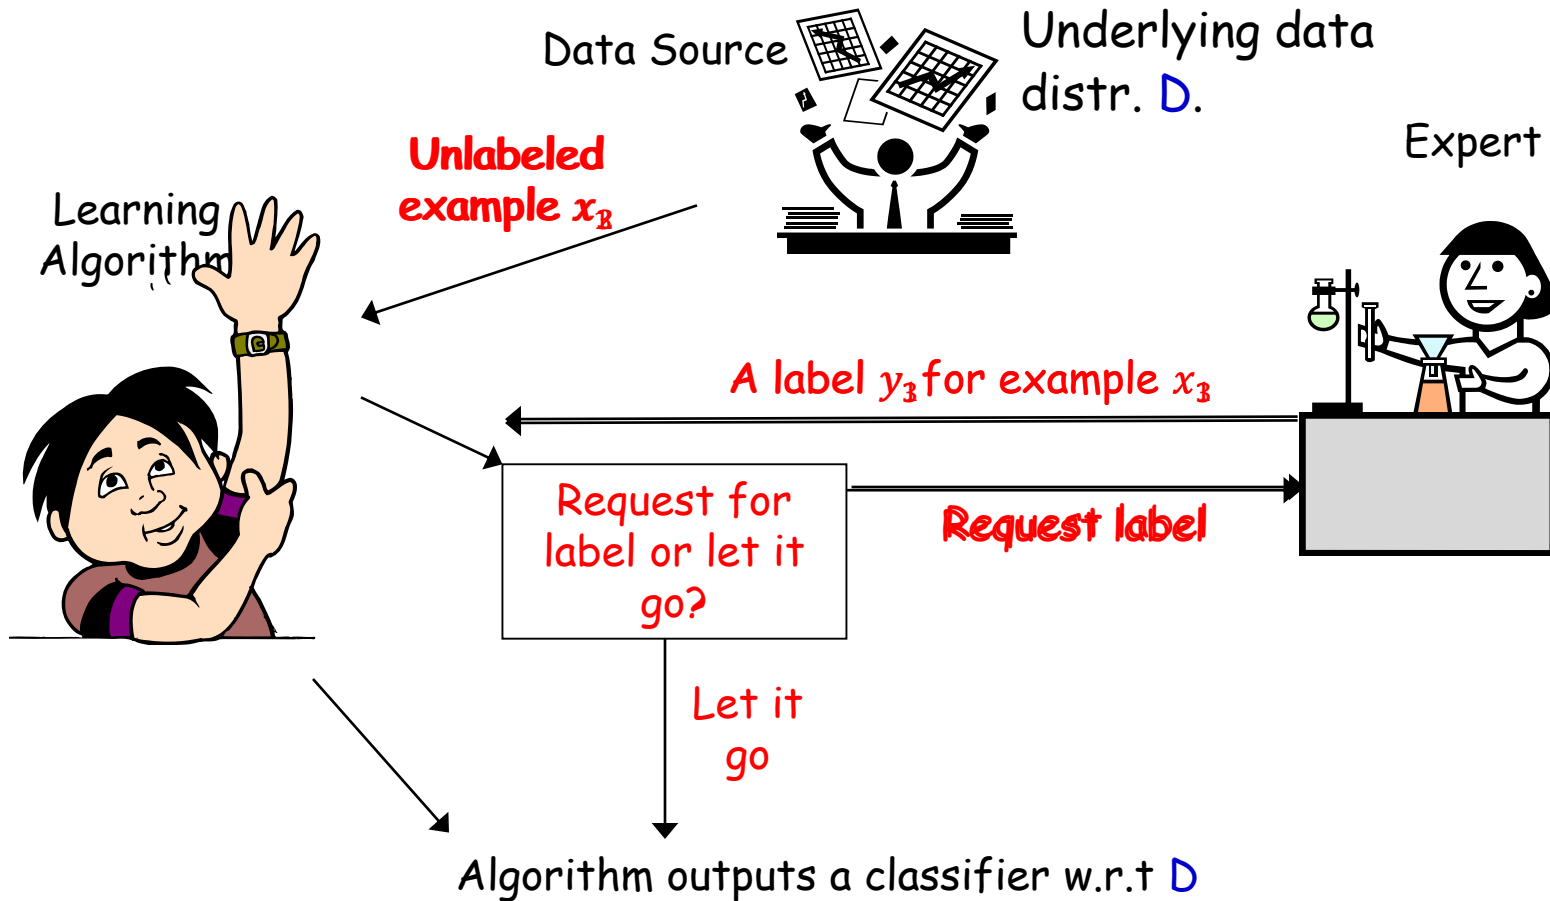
Data Source

Underlying data distr. D.

Expert

Unlabeled example $x_3$

Learning Algorithm

A label $y_3$ for example $x_3$

Request for label or let it go?

Request label

Let it go

Algorithm outputs a classifier w.r.t D